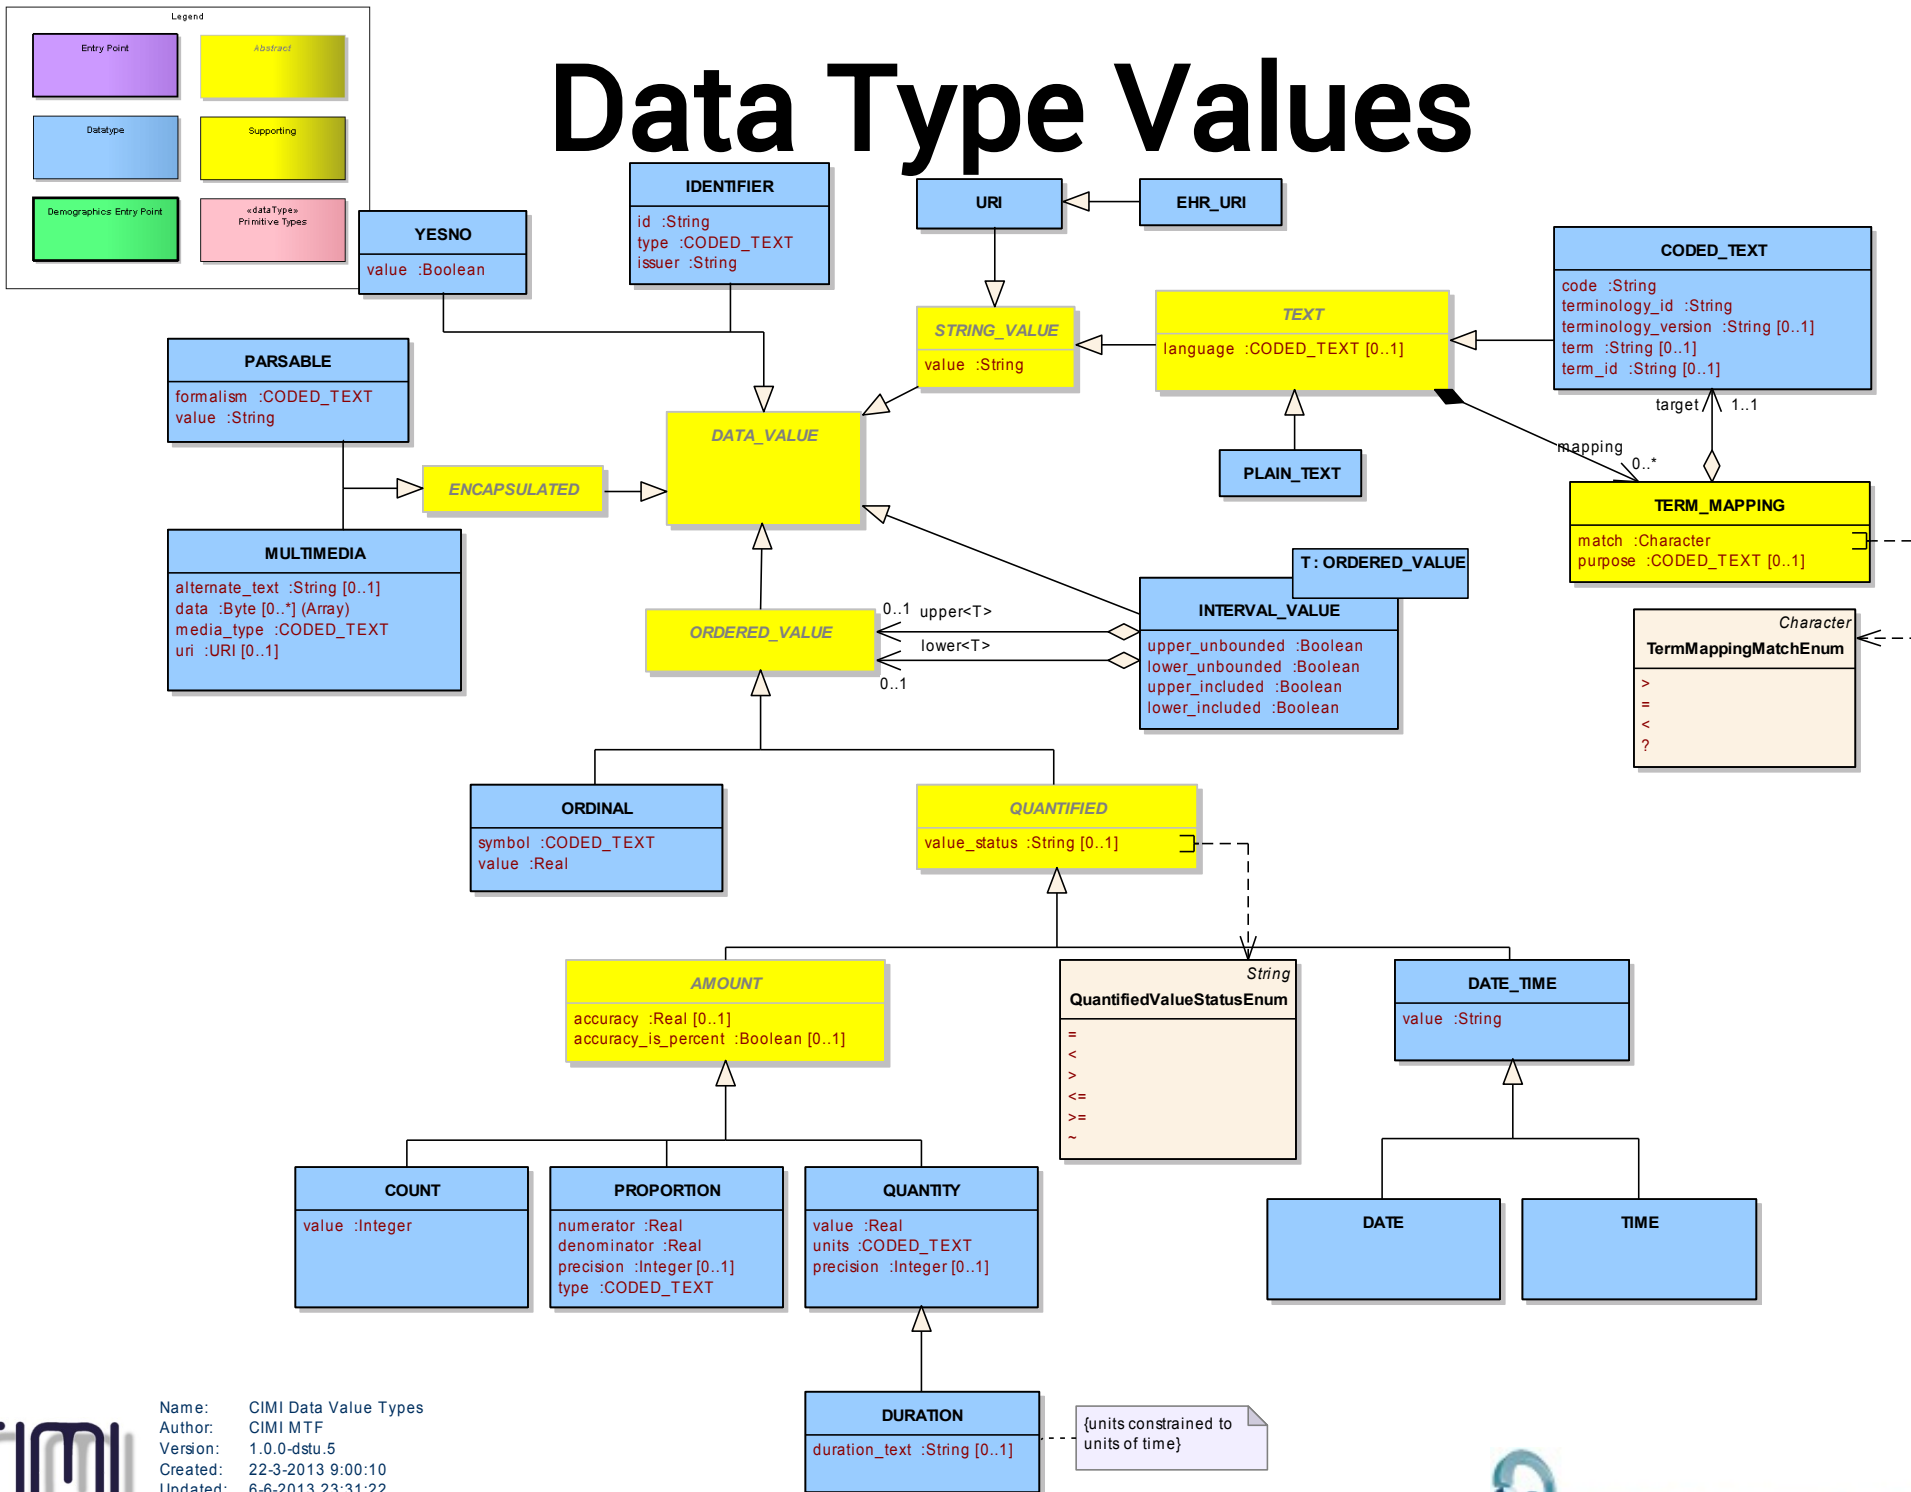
Legend

Entry Point

Abstract

Datatype

Supporting

Demographics Entry Point

«dataType»
Primitive Types

Data Type Values

IDENTIFIER
id :String
type :CODED_TEXT
issuer :String

URI

EHR_URI

YESNO
value :Boolean

CODED_TEXT
code :String
terminology_id :String
terminology_version :String [0..1]
term :String [0..1]
term_id :String [0..1]

STRING_VALUE
value :String

TEXT
language :CODED_TEXT [0..1]

PARSABLE
formalism :CODED_TEXT
value :String

DATA_VALUE

target 1..1

mapping 0..*

PLAIN_TEXT

TERM_MAPPING
match :Character
purpose :CODED_TEXT [0..1]

ENCAPSULATED

MULTIMEDIA
alternate_text :String [0..1]
data :Byte [0..*] (Array)
media_type :CODED_TEXT
uri :URI [0..1]

T : ORDERED_VALUE

INTERVAL_VALUE
upper_unbounded :Boolean
lower_unbounded :Boolean
upper_included :Boolean
lower_included :Boolean

0..1 upper<T>

lower<T>

0..1

ORDERED_VALUE

Character
TermMappingMatchEnum
>
=
<
?

ORDINAL
symbol :CODED_TEXT
value :Real

QUANTIFIED
value_status :String [0..1]

AMOUNT
accuracy :Real [0..1]
accuracy_is_percent :Boolean [0..1]

String
QuantifiedValueStatusEnum
=
<
>
<=
>=
~

DATE_TIME
value :String

COUNT
value :Integer

PROPORTION
numerator :Real
denominator :Real
precision :Integer [0..1]
type :CODED_TEXT

QUANTITY
value :Real
units :CODED_TEXT
precision :Integer [0..1]

DATE

TIME

DURATION
duration_text :String [0..1]

{units constrained to units of time}

Name: CIMI Data Value Types
Author: CIMI MTF
Version: 1.0.0-dstu.5
Created: 22-3-2013 9:00:10
Updated: 6-6-2013 23:31:22